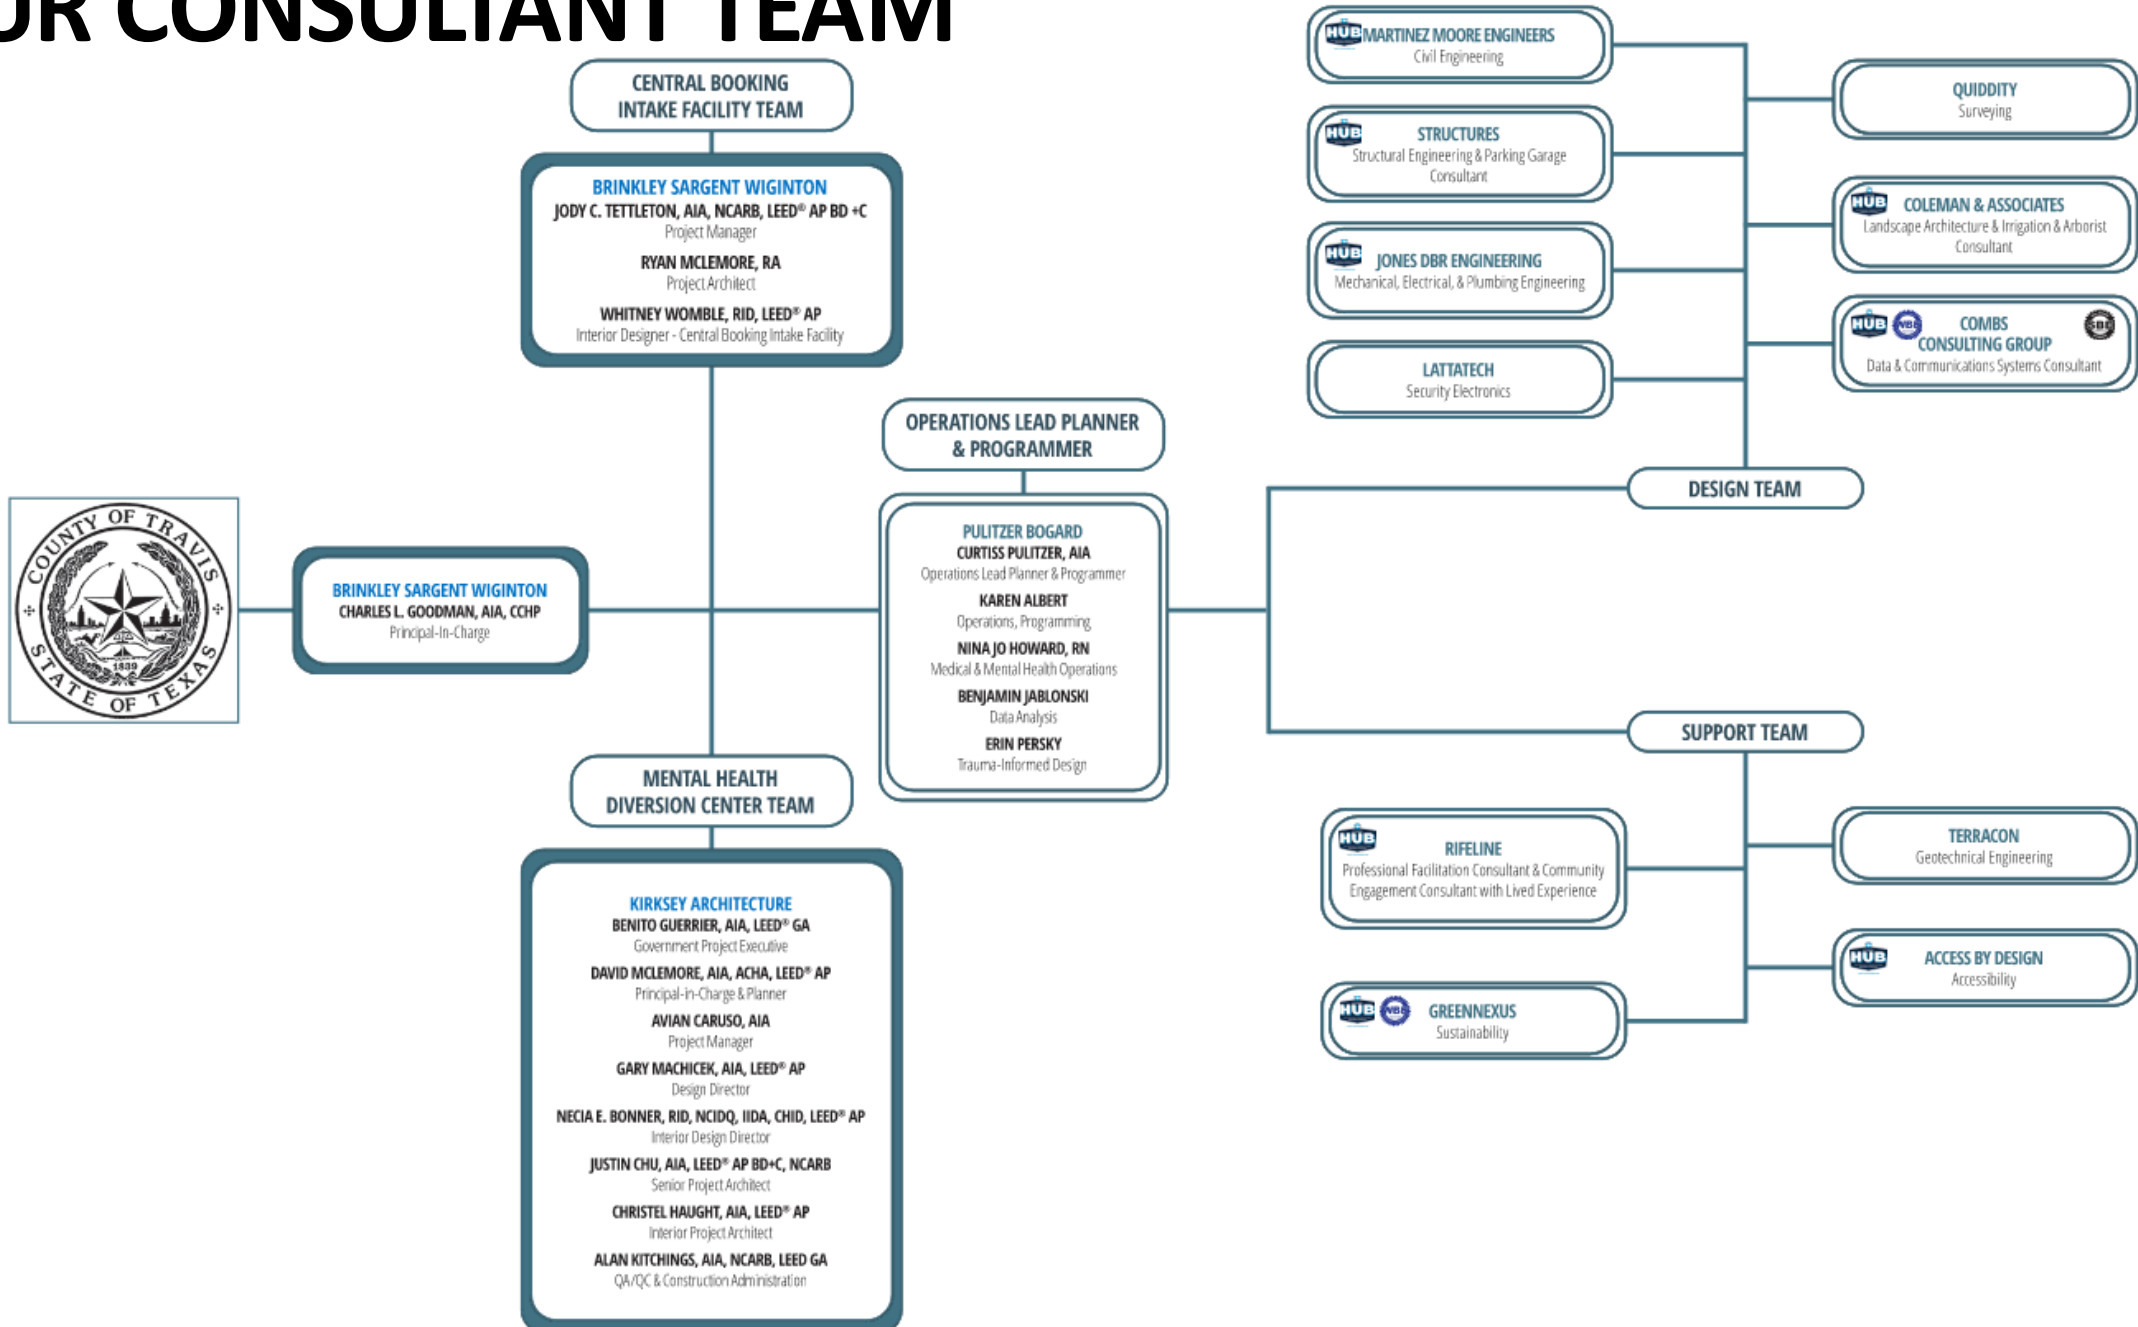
UR CONSULTANT TEAM

CENTRAL BOOKING INTAKE FACILITY TEAM

BRINKLEY SARGENT WIGINTON
JODY C. TETTLETON, AIA, NCARB, LEED® AP BD +C
Project Manager
RYAN MCLEMORE, RA
Project Architect
WHITNEY WOMBLE, RID, LEED® AP
Interior Designer - Central Booking Intake Facility

COUNTY OF TRAVIS STATE OF TEXAS 1839

BRINKLEY SARGENT WIGINTON
CHARLES L. GOODMAN, AIA, CCHP
Principal-In-Charge

MENTAL HEALTH DIVERSION CENTER TEAM

KIRKSEY ARCHITECTURE
BENITO GUERRIER, AIA, LEED® GA
Government Project Executive
DAVID MCLEMORE, AIA, ACHA, LEED® AP
Principal-in-Charge & Planner
AVIAN CARUSO, AIA
Project Manager
GARY MACHICEK, AIA, LEED® AP
Design Director
NECIA E. BONNER, RID, NCIDQ, IIDA, CHID, LEED® AP
Interior Design Director
JUSTIN CHU, AIA, LEED® AP BD+C, NCARB
Senior Project Architect
CHRISTEL HAUGHT, AIA, LEED® AP
Interior Project Architect
ALAN KITCHINGS, AIA, NCARB, LEED GA
QA/QC & Construction Administration

OPERATIONS LEAD PLANNER & PROGRAMMER

PULITZER BOGARD
CURTISS PULITZER, AIA
Operations Lead Planner & Programmer
KAREN ALBERT
Operations, Programming
NINA JO HOWARD, RN
Medical & Mental Health Operations
BENJAMIN JABLONSKI
Data Analysis
ERIN PERSKY
Trauma-Informed Design

HUB MARTINEZ MOORE ENGINEERS
Civil Engineering

HUB STRUCTURES
Structural Engineering & Parking Garage Consultant

HUB JONES DBR ENGINEERING
Mechanical, Electrical, & Plumbing Engineering

LATTATECH
Security Electronics

QUIDDITY
Surveying

HUB COLEMAN & ASSOCIATES
Landscape Architecture & Irrigation & Arborist Consultant

HUB WBE COMBS CONSULTING GROUP SBE
Data & Communications Systems Consultant

DESIGN TEAM

SUPPORT TEAM

HUB RIFELINE
Professional Facilitation Consultant & Community Engagement Consultant with Lived Experience

HUB WBE GREENNEXUS
Sustainability

TERRACON
Geotechnical Engineering

HUB ACCESS BY DESIGN
Accessibility